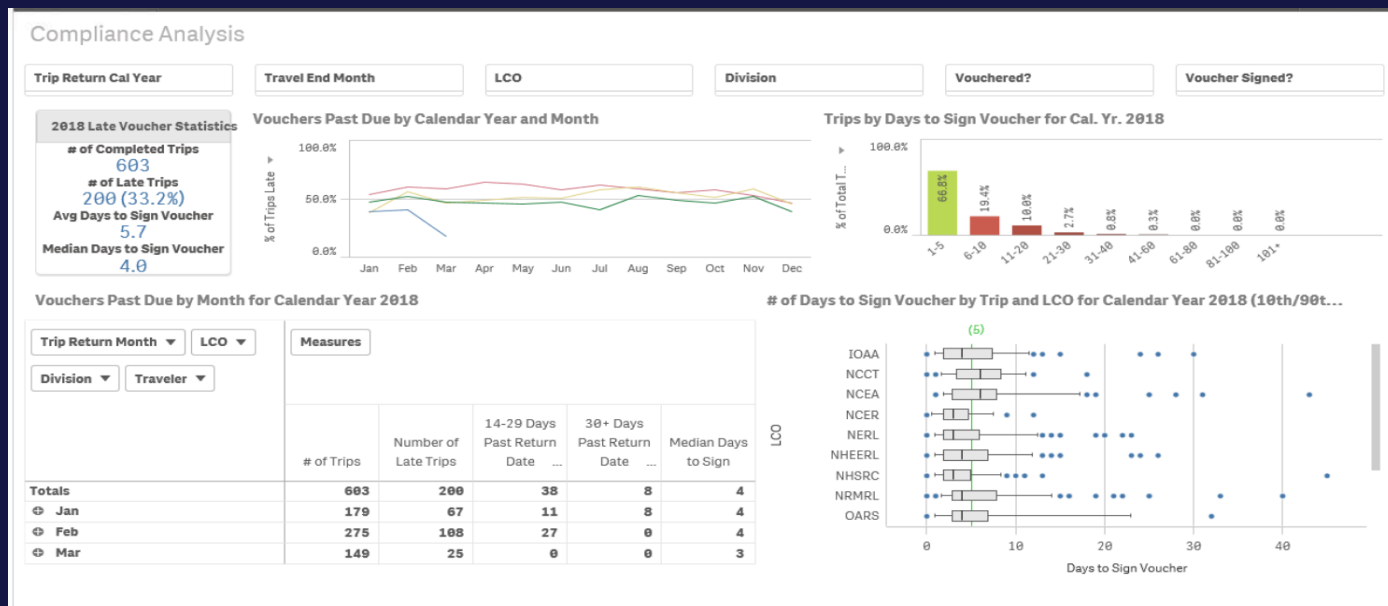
Compliance Analysis

Trip Return Cal Year | Travel End Month | LCO | Division | Vouchered? | Voucher Signed?

2018 Late Voucher Statistics
# of Completed Trips
603
# of Late Trips
200 (33.2%)
Avg Days to Sign Voucher
5.7
Median Days to Sign Voucher
4.0

Vouchers Past Due by Calendar Year and Month

% of Trips Late
100.0%
50.0%
0.0%
Jan Feb Mar Apr May Jun Jul Aug Sep Oct Nov Dec

Trips by Days to Sign Voucher for Cal. Yr. 2018

% of Total T...
100.0%
0.0%
66.8%
19.4%
10.0%
2.7%
0.8%
0.3%
0.0%
0.0%
0.0%
1-5 6-10 11-20 21-30 31-40 41-60 61-80 81-100 101+

Vouchers Past Due by Month for Calendar Year 2018

Trip Return Month ▼ | LCO ▼ | Measures
Division ▼ | Traveler ▼

| | # of Trips | Number of Late Trips | 14-29 Days Past Return Date ... | 30+ Days Past Return Date ... | Median Days to Sign |
|---|---|---|---|---|---|
| Totals | 603 | 200 | 38 | 8 | 4 |
| ⊕ Jan | 179 | 67 | 11 | 8 | 4 |
| ⊕ Feb | 275 | 108 | 27 | 0 | 4 |
| ⊕ Mar | 149 | 25 | 0 | 0 | 3 |

# of Days to Sign Voucher by Trip and LCO for Calendar Year 2018 (10th/90t...

(5)
LCO
IOAA
NCCT
NCEA
NCER
NERL
NHEERL
NHSRC
NRMRL
OARS
0 10 20 30 40
Days to Sign Voucher